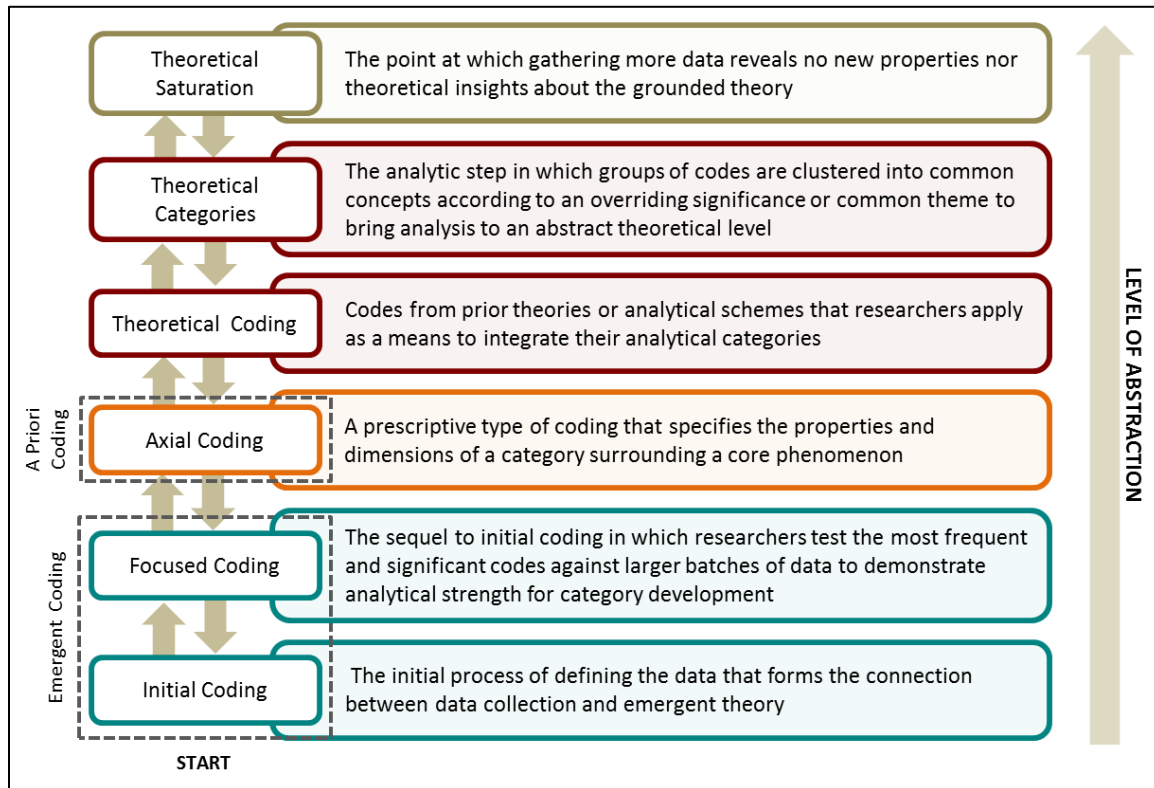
Theoretical Saturation

The point at which gathering more data reveals no new properties nor theoretical insights about the grounded theory

Theoretical Categories

The analytic step in which groups of codes are clustered into common concepts according to an overriding significance or common theme to bring analysis to an abstract theoretical level

Theoretical Coding

Codes from prior theories or analytical schemes that researchers apply as a means to integrate their analytical categories

A Priori Coding

Axial Coding

A prescriptive type of coding that specifies the properties and dimensions of a category surrounding a core phenomenon

Emergent Coding

Focused Coding

The sequel to initial coding in which researchers test the most frequent and significant codes against larger batches of data to demonstrate analytical strength for category development

Initial Coding

The initial process of defining the data that forms the connection between data collection and emergent theory

START

LEVEL OF ABSTRACTION